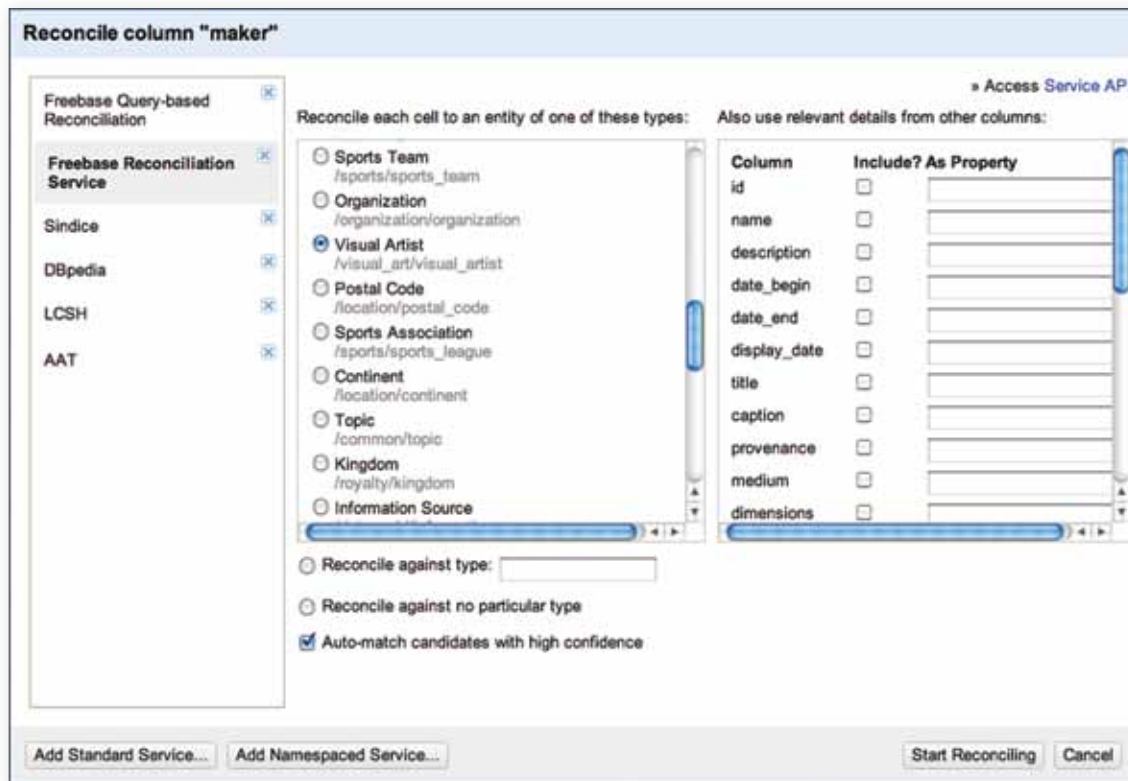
Reconcile column "maker"

Freebase Query-based Reconciliation

Freebase Reconciliation Service

Sindice

DBpedia

LCSH

AAT

» Access Service AP

Reconcile each cell to an entity of one of these types:

Sports Team
/sports/sports_team

Organization
/organization/organization

Visual Artist
/visual_art/visual_artist

Postal Code
/location/postal_code

Sports Association
/sports/sports_league

Continent
/location/continent

Topic
/common/topic

Kingdom
/royalty/kingdom

Information Source

Also use relevant details from other columns:

| Column | Include? | As Property |
|---|---|---|
| id | | |
| name | | |
| description | | |
| date_begin | | |
| date_end | | |
| display_date | | |
| title | | |
| caption | | |
| provenance | | |
| medium | | |
| dimensions | | |

Reconcile against type:

Reconcile against no particular type

Auto-match candidates with high confidence

Add Standard Service... Add Namespaced Service...

Start Reconciling Cancel